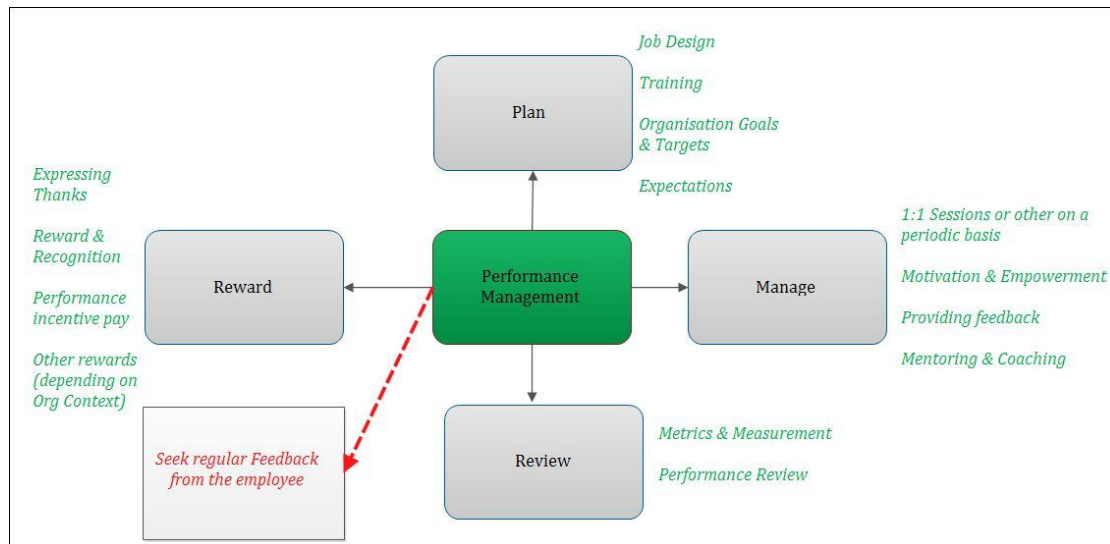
Plan

Job Design

Training

Organisation Goals & Targets

Expectations

Expressing Thanks

Reward & Recognition

Performance incentive pay

Other rewards (depending on Org Context)

Reward

Performance Management

Manage

1:1 Sessions or other on a periodic basis

Motivation & Empowerment

Providing feedback

Mentoring & Coaching

Seek regular Feedback from the employee

Review

Metrics & Measurement

Performance Review